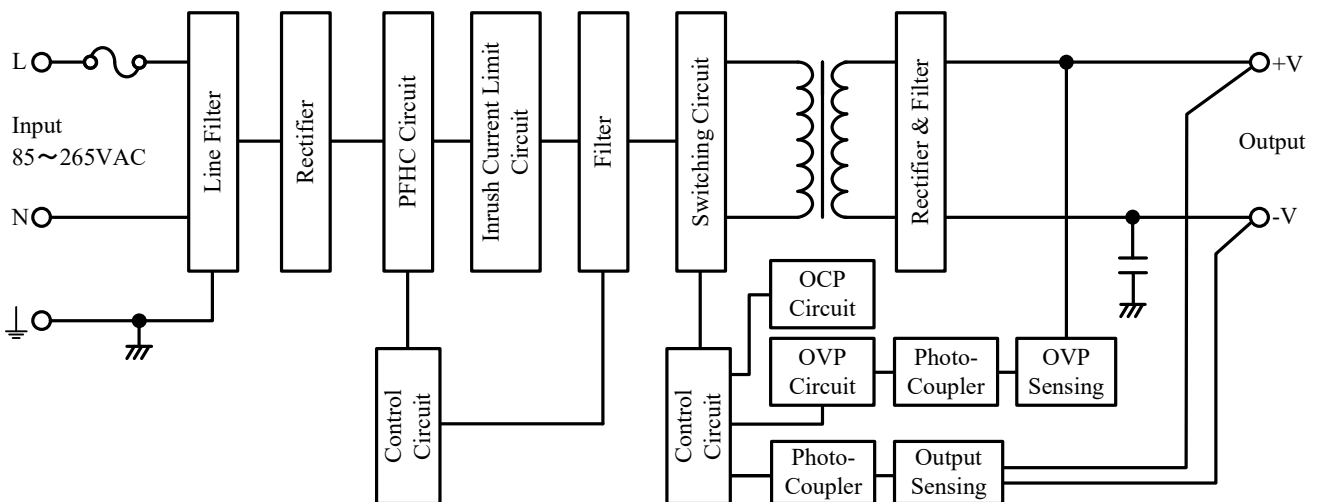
L

Input
85～265VAC

N

Line Filter

Rectifier

PFHC Circuit

Inrush Current Limit Circuit

Filter

Switching Circuit

Rectifier & Filter

+V

Output

-V

OCP Circuit

OVP Circuit

Photo-Coupler

OVP Sensing

Control Circuit

Control Circuit

Photo-Coupler

Output Sensing